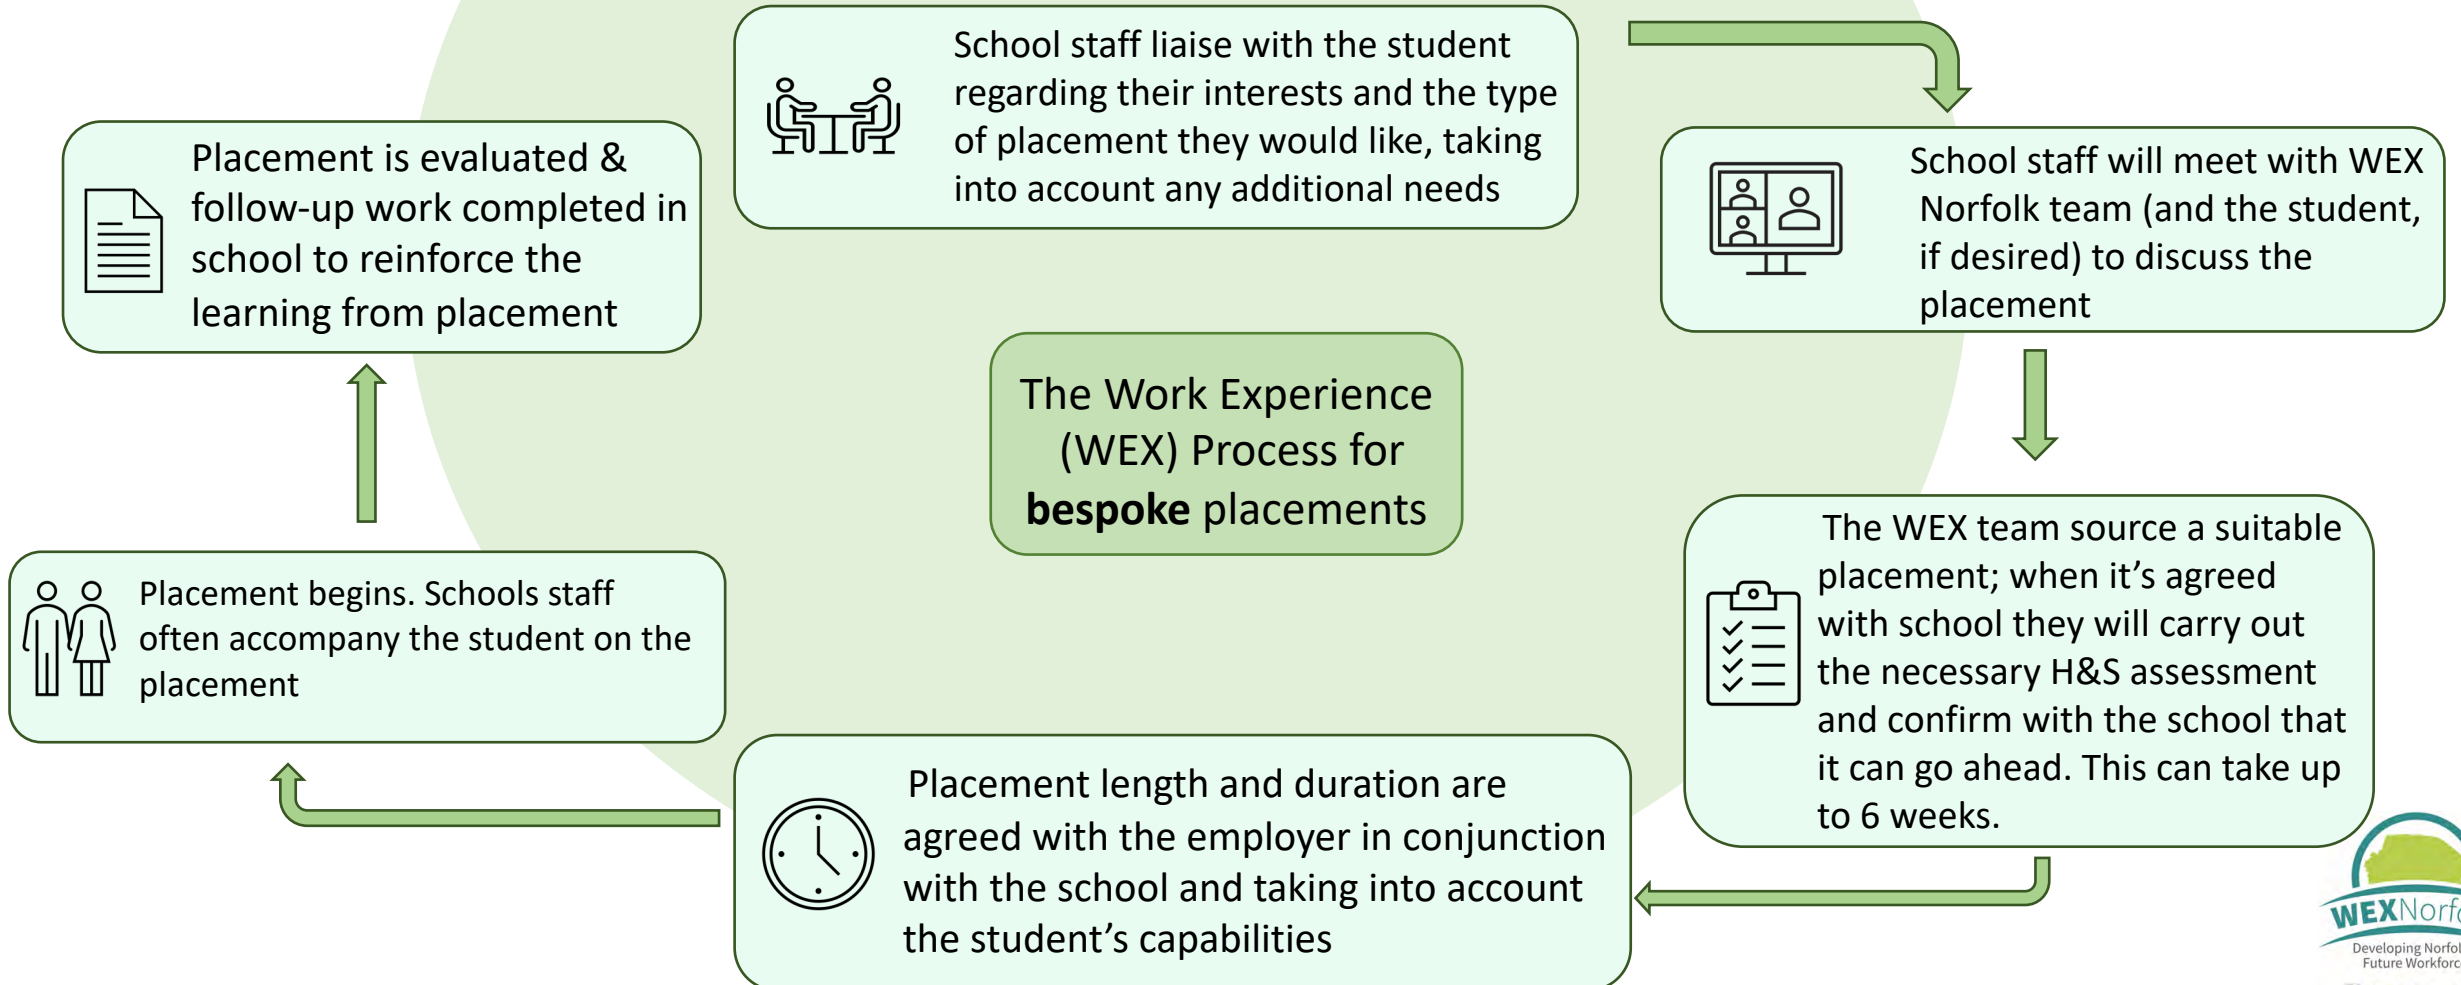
School staff liaise with the student regarding their interests and the type of placement they would like, taking into account any additional needs

School staff will meet with WEX Norfolk team (and the student, if desired) to discuss the placement

The WEX team source a suitable placement; when it's agreed with school they will carry out the necessary H&S assessment and confirm with the school that it can go ahead. This can take up to 6 weeks.

Placement length and duration are agreed with the employer in conjunction with the school and taking into account the student's capabilities

Placement begins. Schools staff often accompany the student on the placement

Placement is evaluated & follow-up work completed in school to reinforce the learning from placement

The Work Experience (WEX) Process for **bespoke** placements

WEXNorf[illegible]
Developing Norfol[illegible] Future Workforc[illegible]